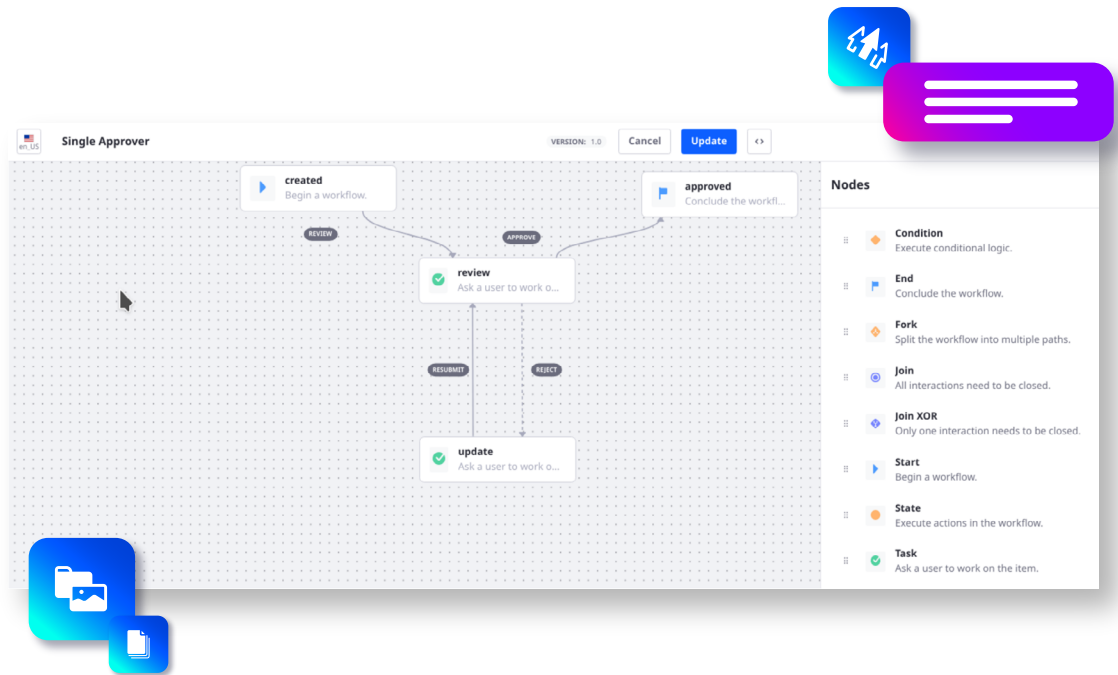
en_US

Single Approver

VERSION: 1.0

Cancel

Update

created
Begin a workflow.

approved
Conclude the workfl...

REVIEW

APPROVE

review
Ask a user to work o...

RESUBMIT

REJECT

update
Ask a user to work o...

Nodes

Condition
Execute conditional logic.

End
Conclude the workflow.

Fork
Split the workflow into multiple paths.

Join
All interactions need to be closed.

Join XOR
Only one interaction needs to be closed.

Start
Begin a workflow.

State
Execute actions in the workflow.

Task
Ask a user to work on the item.